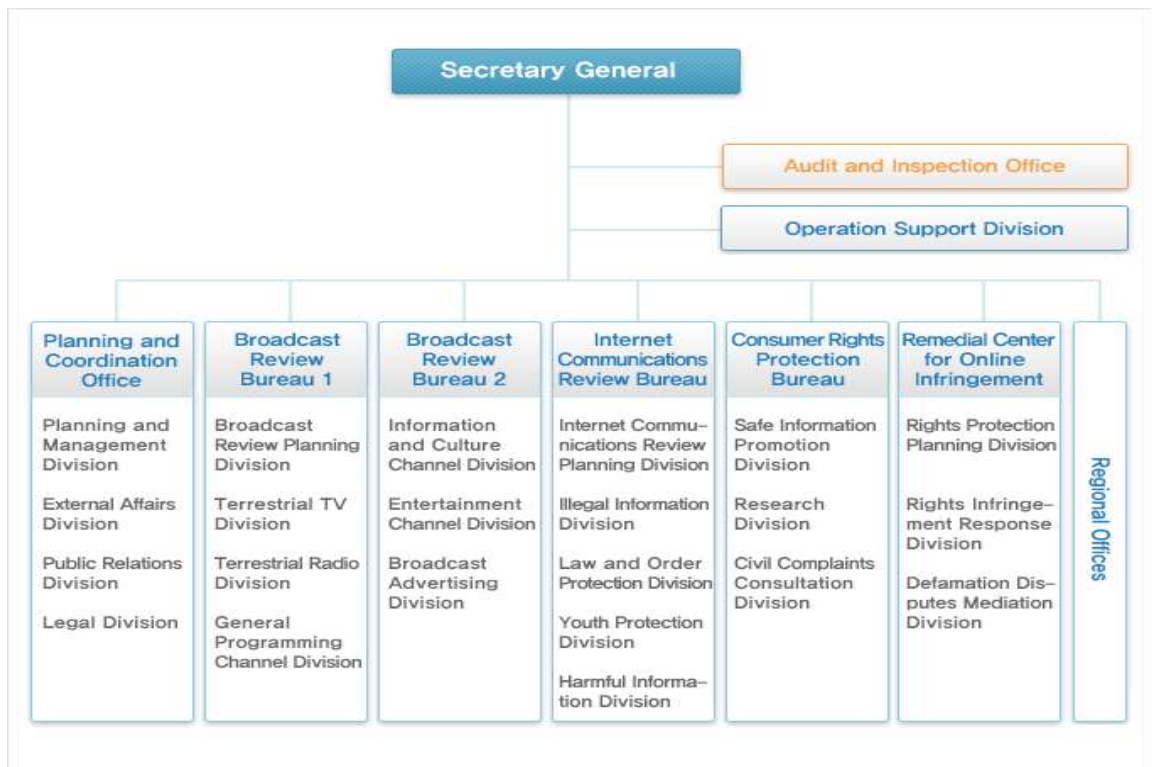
Secretary General

Audit and Inspection Office

Operation Support Division

Planning and Coordination Office

Planning and Management Division

External Affairs Division

Public Relations Division

Legal Division

Broadcast Review Bureau 1

Broadcast Review Planning Division

Terrestrial TV Division

Terrestrial Radio Division

General Programming Channel Division

Broadcast Review Bureau 2

Information and Culture Channel Division

Entertainment Channel Division

Broadcast Advertising Division

Internet Communications Review Bureau

Internet Communications Review Planning Division

Illegal Information Division

Law and Order Protection Division

Youth Protection Division

Harmful Information Division

Consumer Rights Protection Bureau

Safe Information Promotion Division

Research Division

Civil Complaints Consultation Division

Remedial Center for Online Infringement

Rights Protection Planning Division

Rights Infringement Response Division

Defamation Disputes Mediation Division

Regional Offices